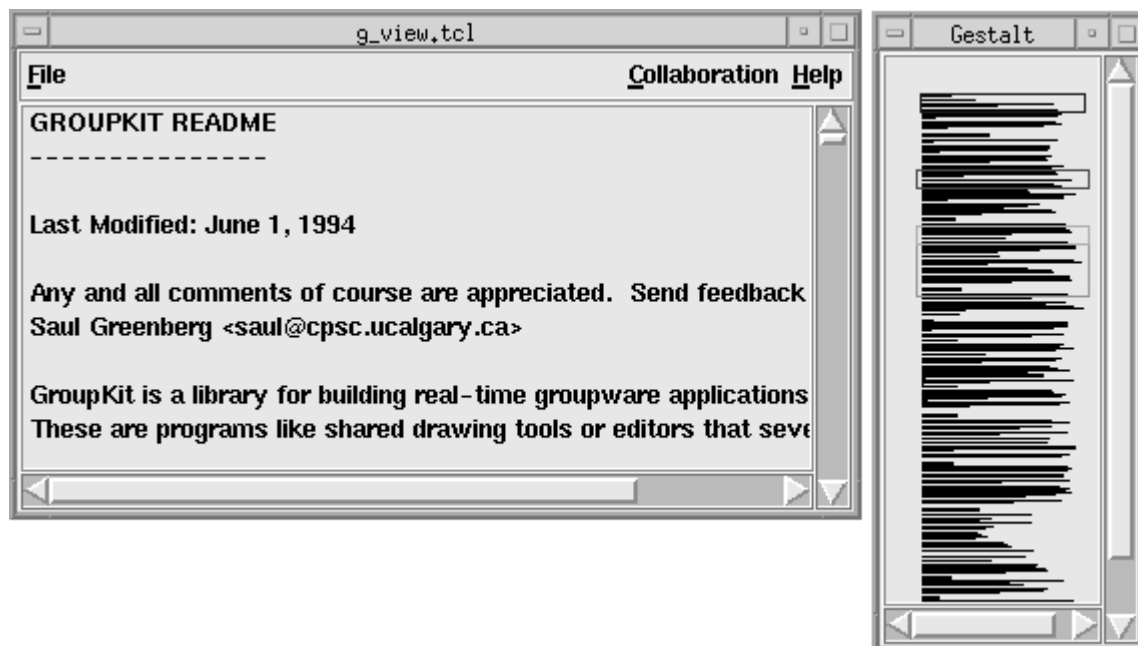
g_view.tcl

File

Collaboration Help

GROUPKIT README
---------------

Last Modified: June 1, 1994

Any and all comments of course are appreciated. Send feedback
Saul Greenberg <saul@cpsc.ucalgary.ca>

GroupKit is a library for building real-time groupware applications
These are programs like shared drawing tools or editors that seve

Gestalt